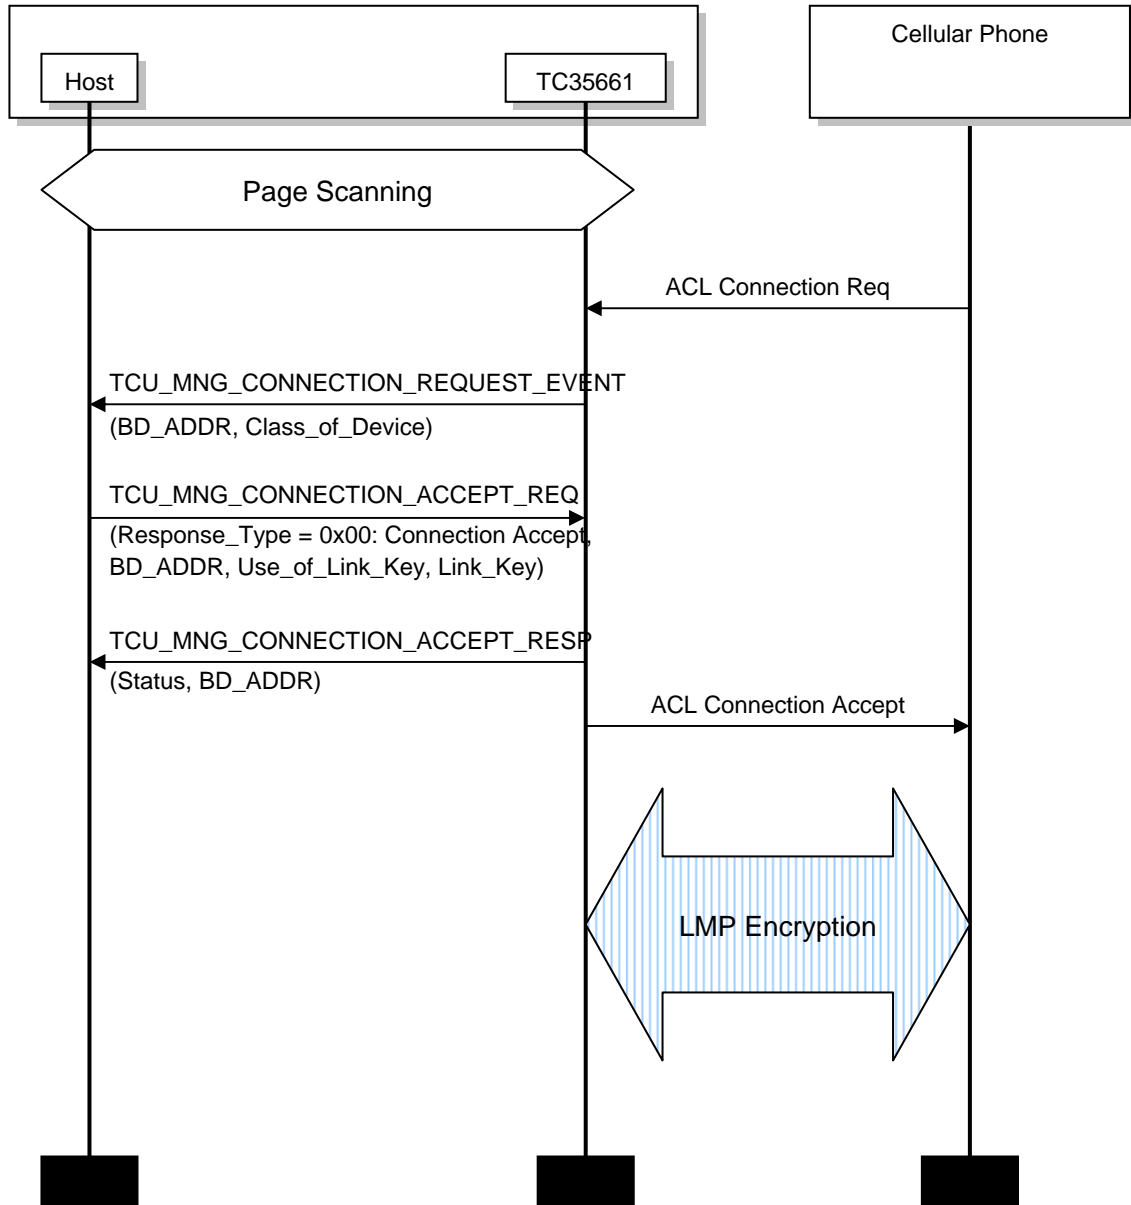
Host

TC35661

Cellular Phone

Page Scanning

ACL Connection Req

TCU_MNG_CONNECTION_REQUEST_EVENT
(BD_ADDR, Class_of_Device)

TCU_MNG_CONNECTION_ACCEPT_REQ
(Response_Type = 0x00: Connection Accept, BD_ADDR, Use_of_Link_Key, Link_Key)

TCU_MNG_CONNECTION_ACCEPT_RESP
(Status, BD_ADDR)

ACL Connection Accept

LMP Encryption